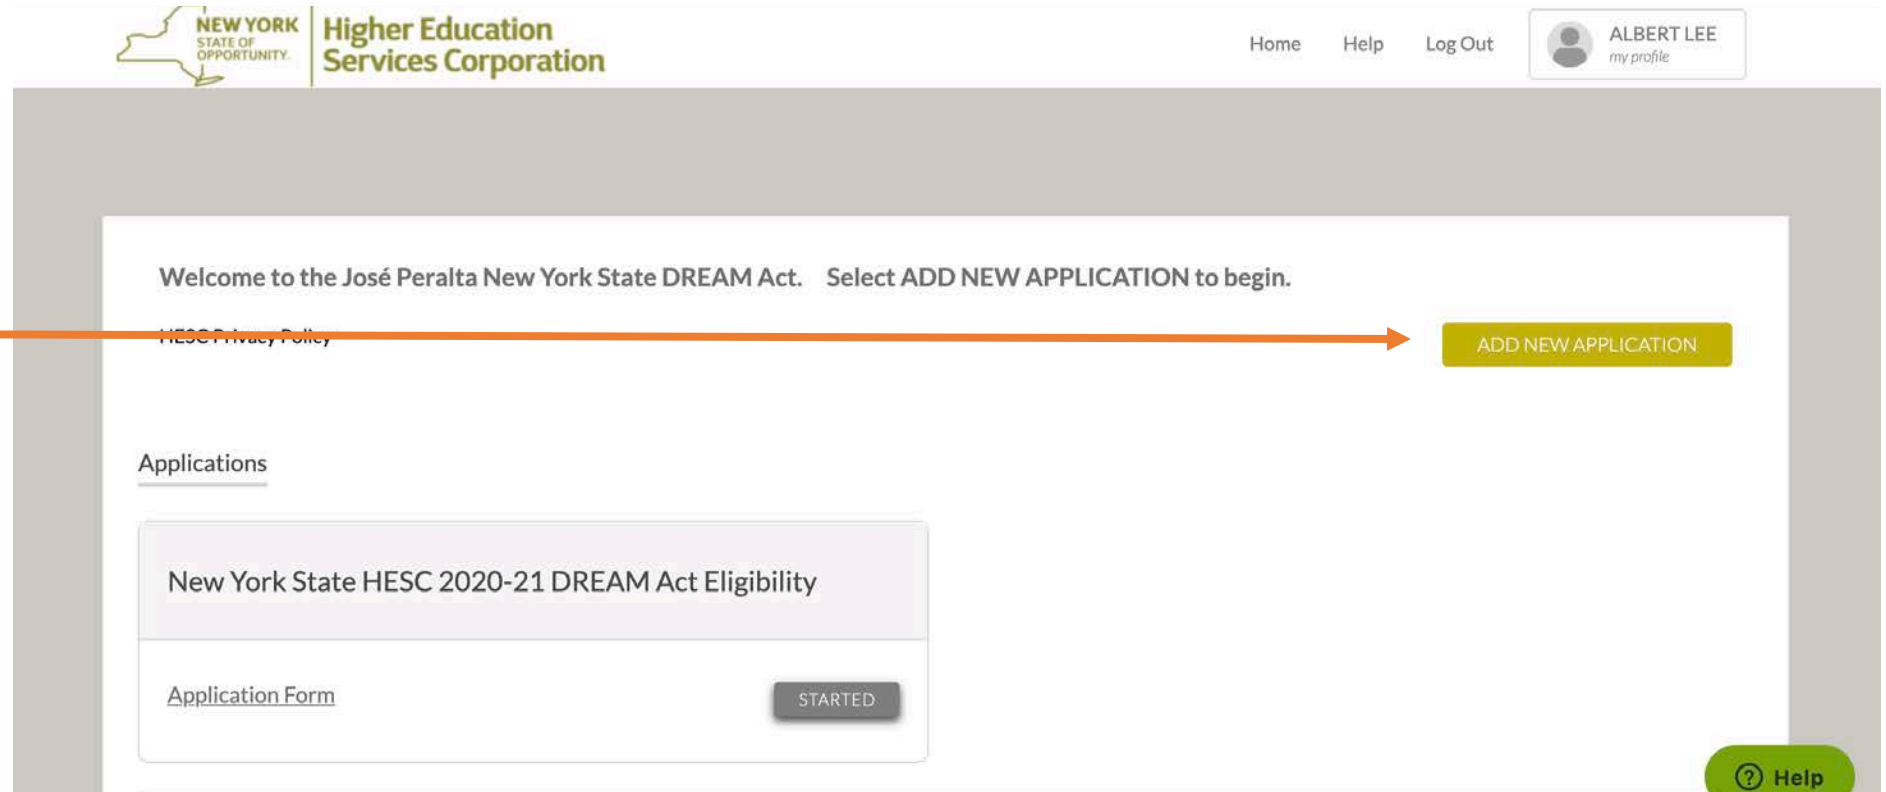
NEW YORK STATE OF OPPORTUNITY.

Higher Education Services Corporation

Home Help Log Out

ALBERT LEE
my profile

Welcome to the José Peralta New York State DREAM Act. Select ADD NEW APPLICATION to begin.

HESC Privacy Policy

ADD NEW APPLICATION

Applications

New York State HESC 2020-21 DREAM Act Eligibility

Application Form

STARTED

Help